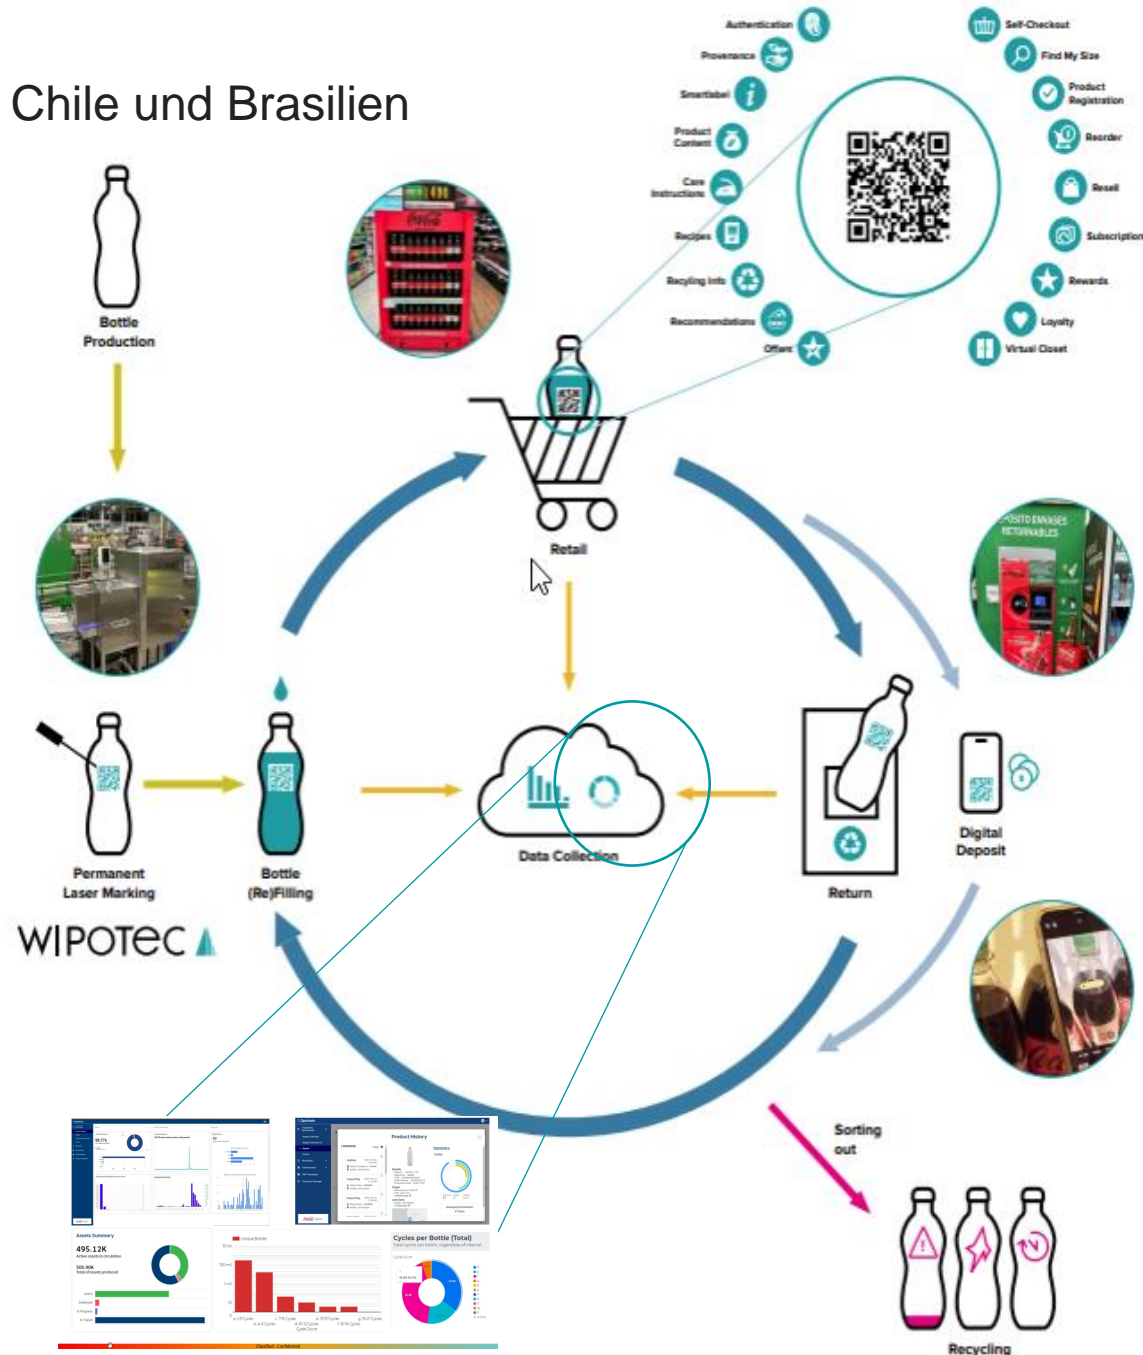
Chile und Brasilien

Bottle Production

Permanent Laser Marking

WIPOTEC

Bottle (Re)Filling

Retail

Data Collection

Return

Digital Deposit

Sorting out

Recycling

Authentication
Provenance
Smartlabel
Product Content
Care Instructions
Recipes
Recyling Info
Recommendations
Offers

Self-Checkout
Find My Size
Product Registration
Reorder
Resell
Subscription
Rewards
Loyalty
Virtual Closet

Assets Summary
495.12K
505.90K
Unique Bottles
Cycles per Bottle (Total)
Product History
Statistics
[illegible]